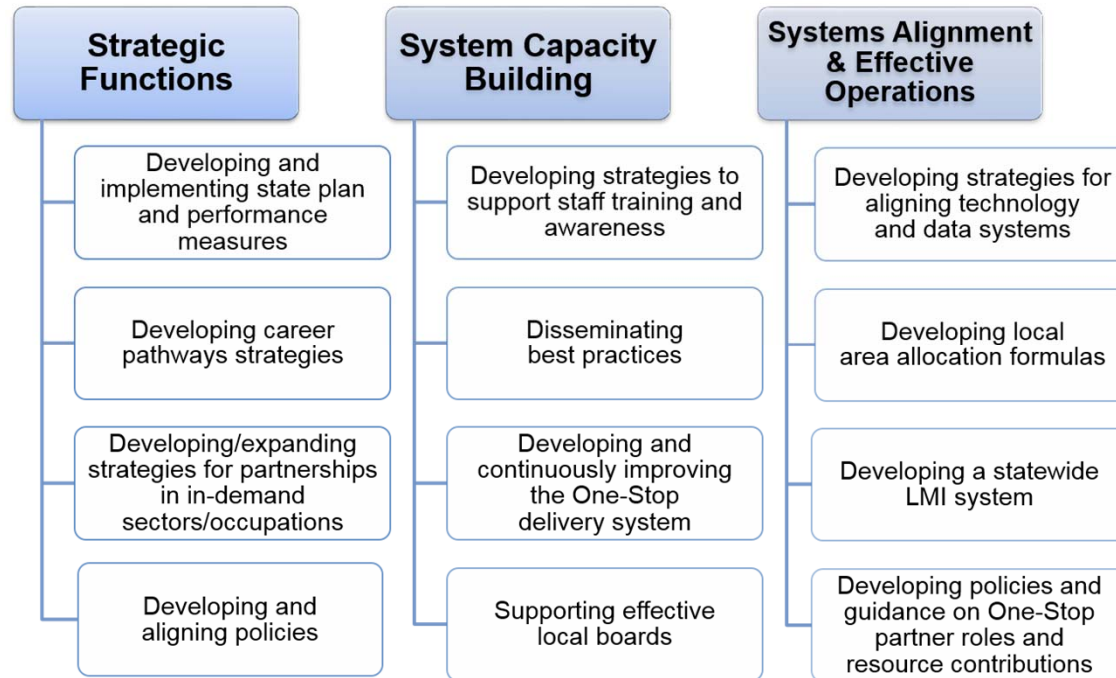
Strategic Functions

Developing and implementing state plan and performance measures

Developing career pathways strategies

Developing/expanding strategies for partnerships in in-demand sectors/occupations

Developing and aligning policies

System Capacity Building

Developing strategies to support staff training and awareness

Disseminating best practices

Developing and continuously improving the One-Stop delivery system

Supporting effective local boards

Systems Alignment & Effective Operations

Developing strategies for aligning technology and data systems

Developing local area allocation formulas

Developing a statewide LMI system

Developing policies and guidance on One-Stop partner roles and resource contributions